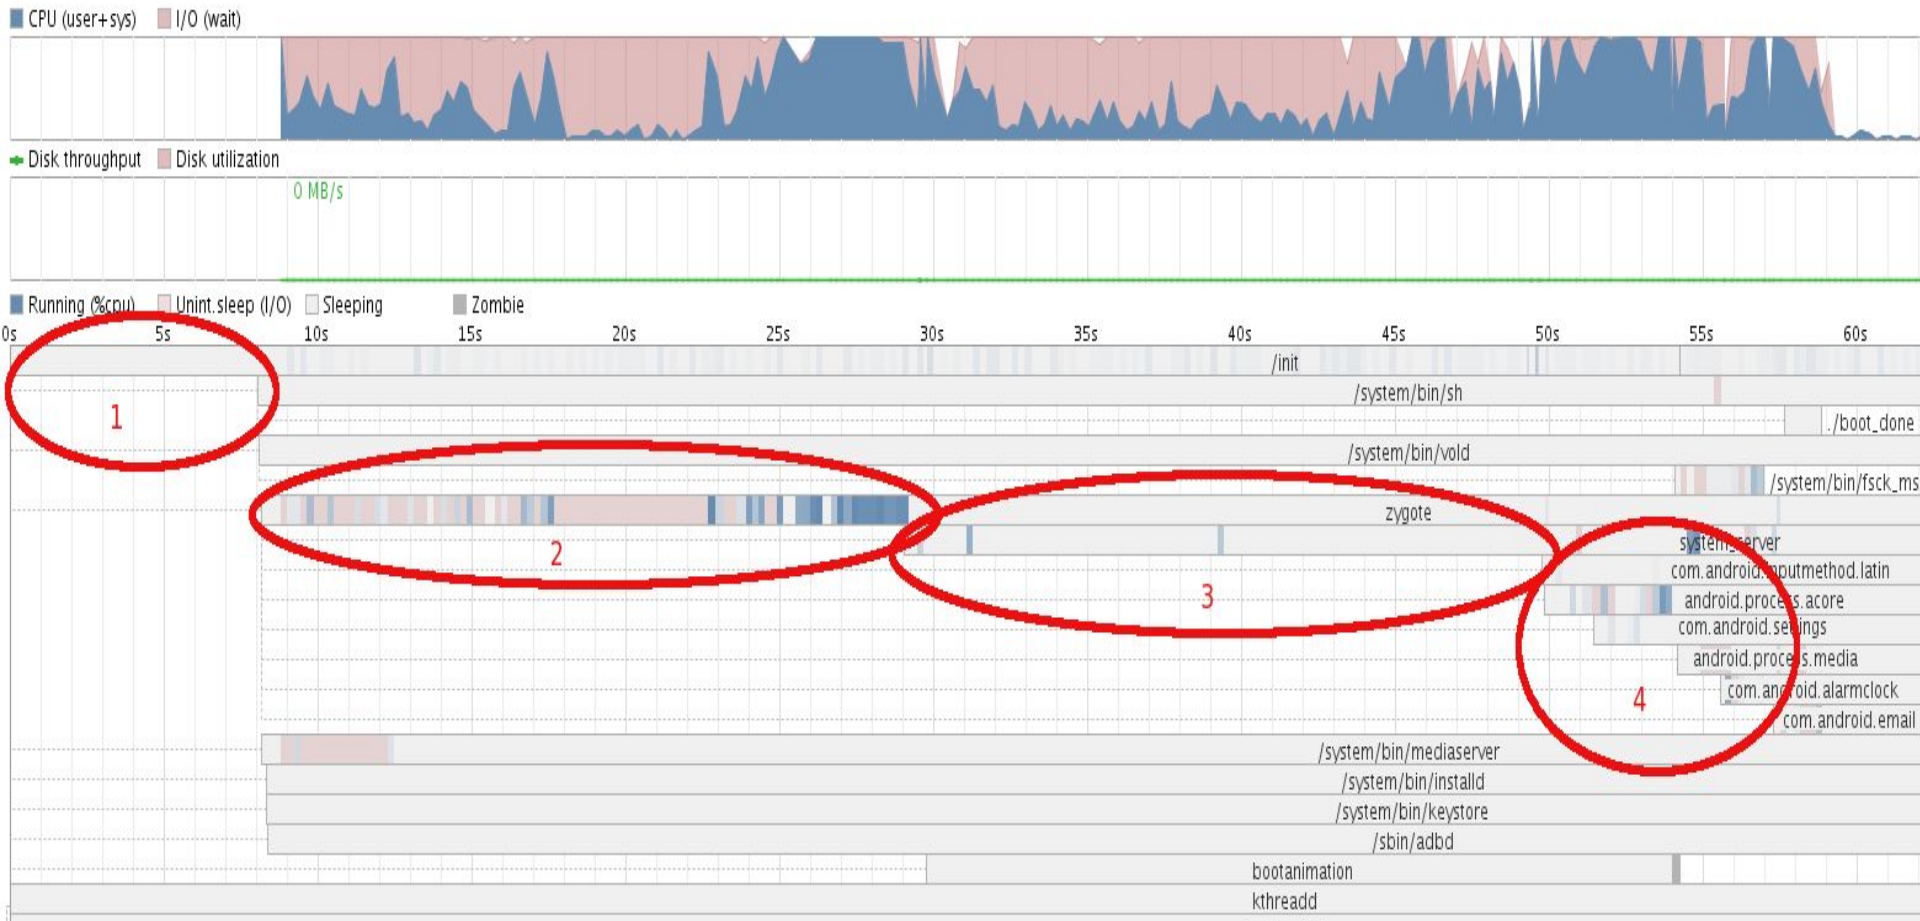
CPU (user+sys) I/O (wait)

Disk throughput Disk utilization

0 MB/s

Running (%cpu) Unint.sleep (I/O) Sleeping Zombie

0s 5s 10s 15s 20s 25s 30s 35s 40s 45s 50s 55s 60s

/init
/system/bin/sh
./boot_done
/system/bin/vold
/system/bin/fsck_ms
zygote
system_server
com.android.inputmethod.latin
android.process.acore
com.android.settings
android.process.media
com.android.alarmclock
com.android.email
/system/bin/mediaserver
/system/bin/installd
/system/bin/keystore
/sbin/adbd
bootanimation
kthreadd

1
2
3
4